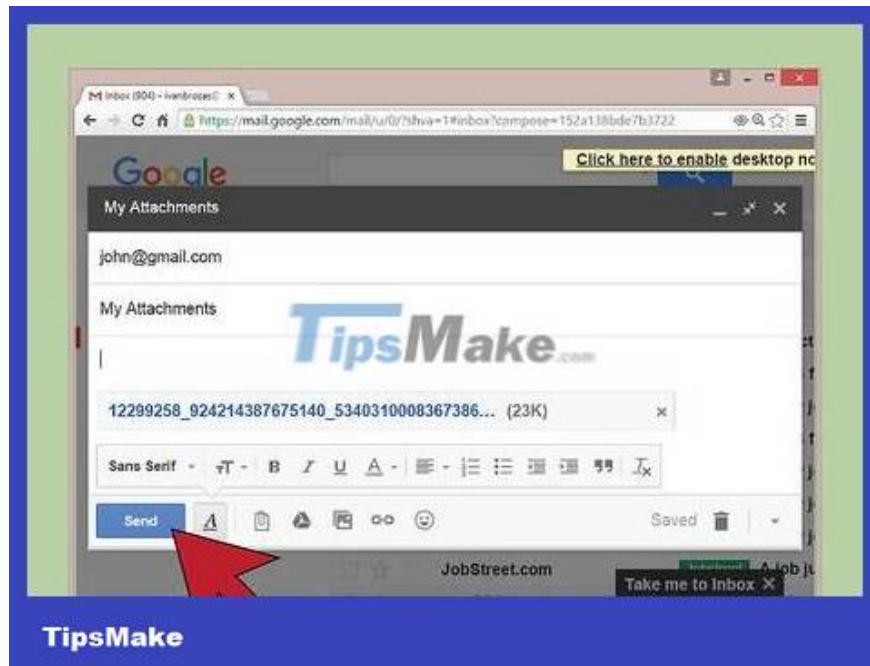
M Inbox (904) - ivanbrozas@ ×

https://mail.google.com/mail/u/0/?shva=1#inbox?compose=152a138bde7b3722

Google

Click here to enable desktop nc

My Attachments

john@gmail.com

My Attachments

TipsMake.com

12299258_924214387675140_5340310008367386... (23K) ×

Sans Serif

Send

Saved

JobStreet.com

Take me to Inbox ×

TipsMake